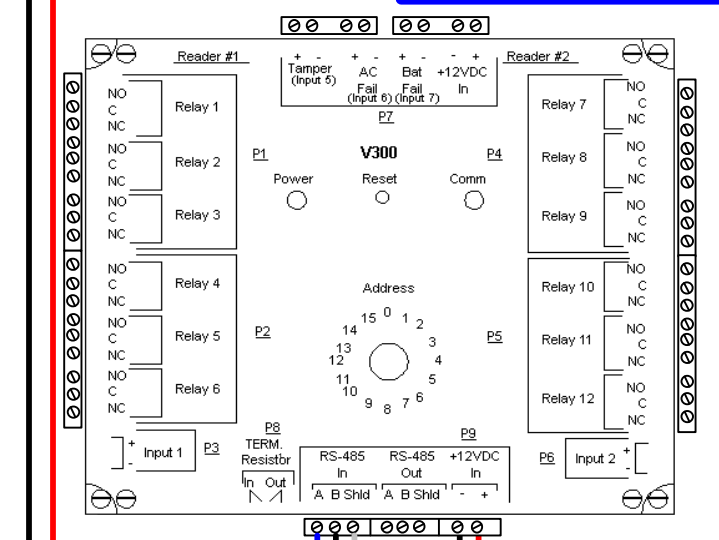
Reader #1

+ -
Tamper
(Input 5)

+ -
AC
Fail
(Input 6)

+ -
Bat
Fail
(Input 7)

- +
+12VDC
In

P7

Reader #2

NO
C
NC
Relay 1

NO
C
NC
Relay 2

NO
C
NC
Relay 3

NO
C
NC
Relay 4

NO
C
NC
Relay 5

NO
C
NC
Relay 6

P1

V300

P4

Power

Reset

Comm

Relay 7
NO
C
NC

Relay 8
NO
C
NC

Relay 9
NO
C
NC

Relay 10
NO
C
NC

Relay 11
NO
C
NC

Relay 12
NO
C
NC

Address

15 0 1 2 3 4 5 6 7 8 9 10 11 12 13 14

P2

P5

+
-
Input 1

P3

P8
TERM.
Resistor
In Out

P9

RS-485
In
A B Shld

RS-485
Out
A B Shld

+12VDC
In
- +

P6

Input 2
+
-